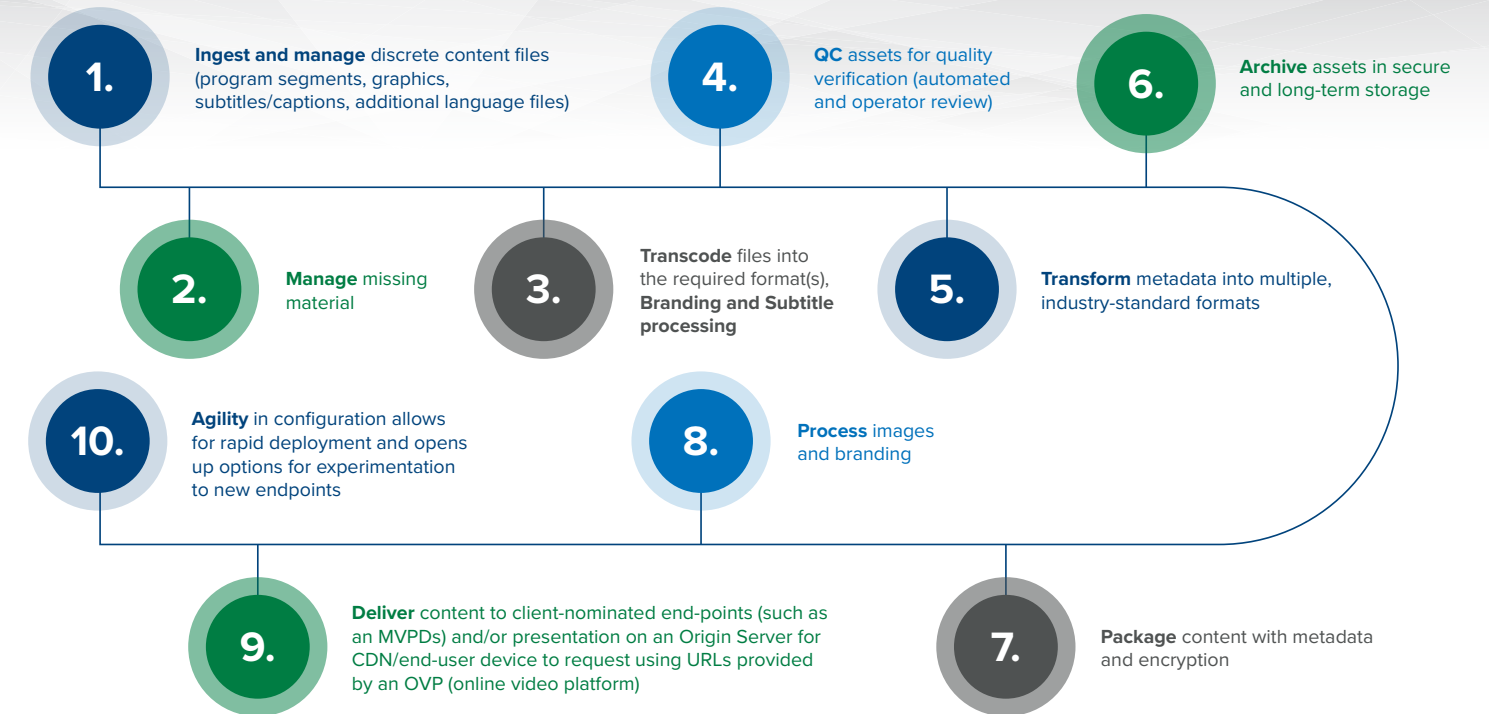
1.

Ingest and manage discrete content files (program segments, graphics, subtitles/captions, additional language files)

4.

QC assets for quality verification (automated and operator review)

6.

Archive assets in secure and long-term storage

2.

Manage missing material

3.

Transcode files into the required format(s), Branding and Subtitle processing

5.

Transform metadata into multiple, industry-standard formats

10.

Agility in configuration allows for rapid deployment and opens up options for experimentation to new endpoints

8.

Process images and branding

9.

Deliver content to client-nominated end-points (such as an MVPDs) and/or presentation on an Origin Server for CDN/end-user device to request using URLs provided by an OVP (online video platform)

7.

Package content with metadata and encryption